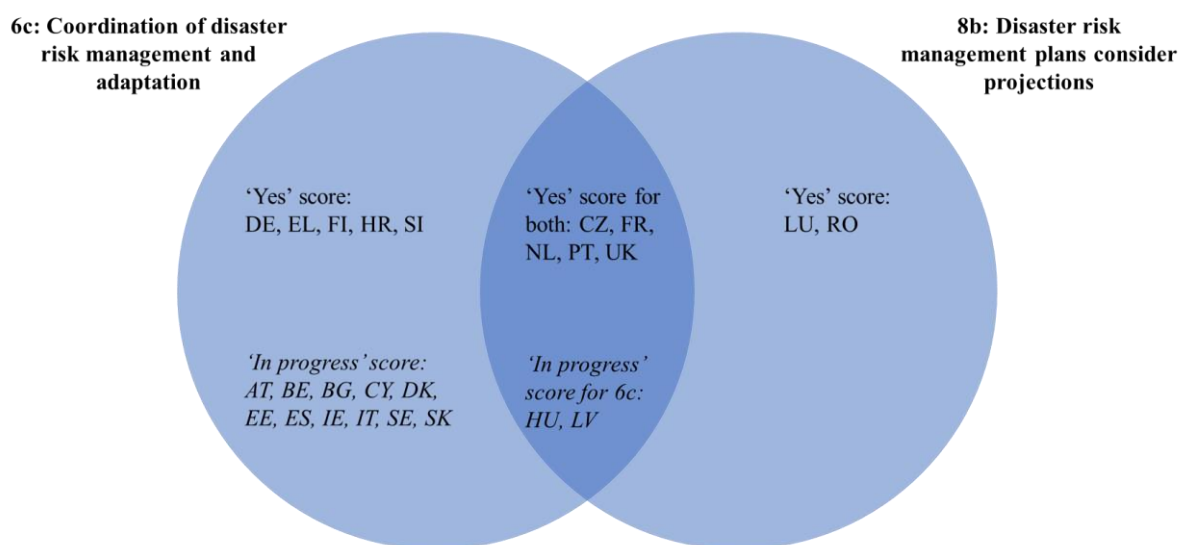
6c: Coordination of disaster risk management and adaptation

8b: Disaster risk management plans consider projections

'Yes' score:
DE, EL, FI, HR, SI

'In progress' score:
AT, BE, BG, CY, DK, EE, ES, IE, IT, SE, SK

'Yes' score for both: CZ, FR, NL, PT, UK

'In progress' score for 6c:
HU, LV

'Yes' score:
LU, RO